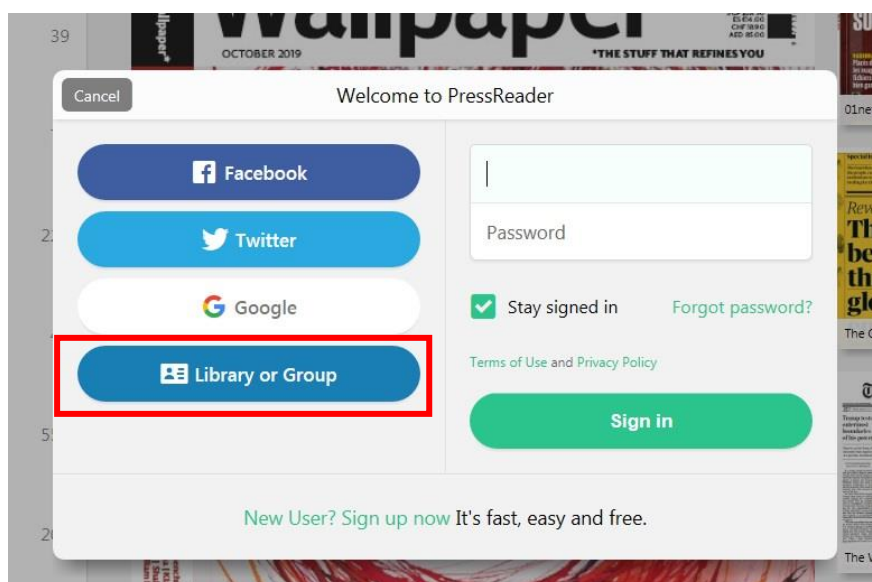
39

Wallpaper

OCTOBER 2019

*THE STUFF THAT REFINES YOU

Cancel

Welcome to PressReader

Facebook

Twitter

Google

Library or Group

Password

Stay signed in

Forgot password?

Terms of Use and Privacy Policy

Sign in

New User? Sign up now It's fast, easy and free.